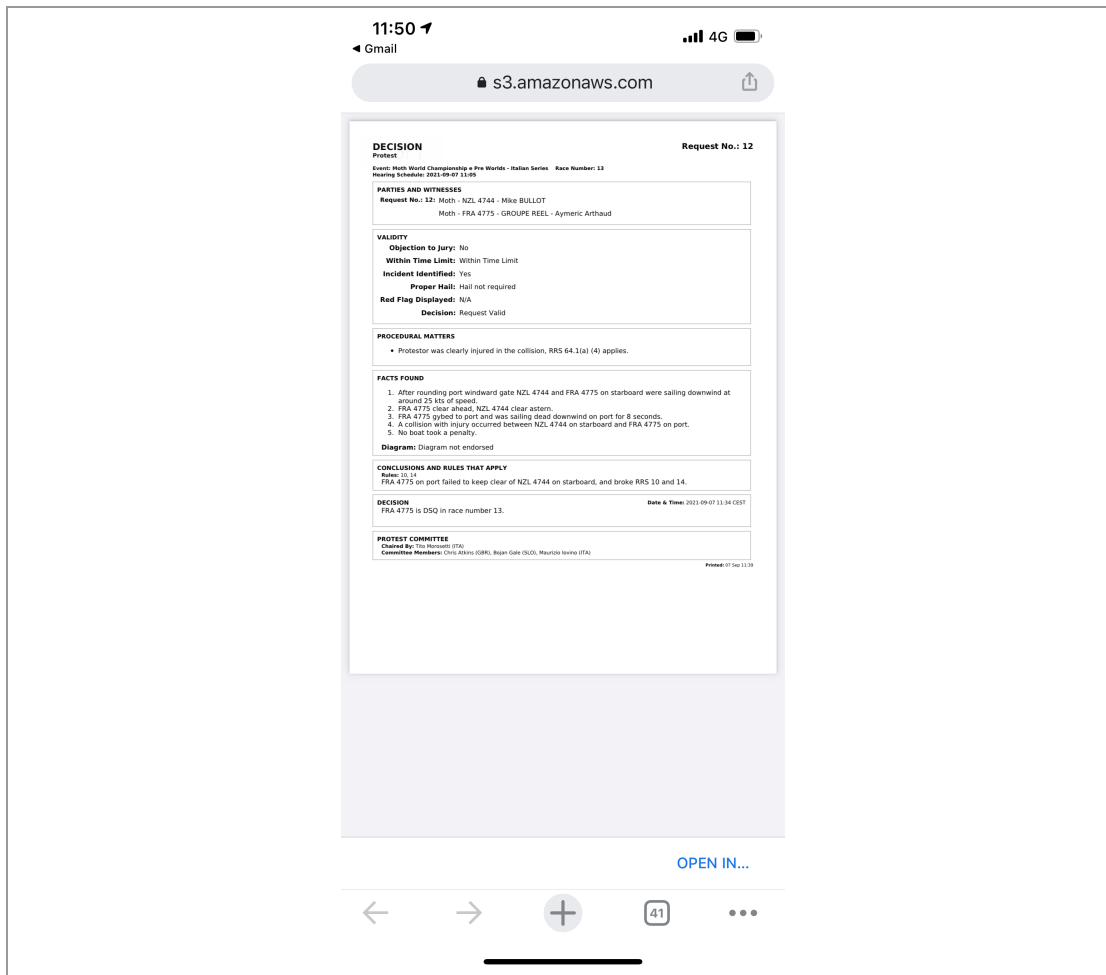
11:50
◀ Gmail
4G

s3.amazonaws.com

DECISION
Protest

Request No.: 12

Event: Moth World Championship e Pre Worlds - Italian Series Race Number: 13
Hearing Schedule: 2021-09-07 11:05

PARTIES AND WITNESSES
Request No.: 12: Moth - NZL 4744 - Mike BULLOT
Moth - FRA 4775 - GROUPE REEL - Aymeric Arthaud

VALIDITY
Objection to Jury: No
Within Time Limit: Within Time Limit
Incident Identified: Yes
Proper Hail: Hail not required
Red Flag Displayed: N/A
Decision: Request Valid

PROCEDURAL MATTERS
• Protestor was clearly injured in the collision, RRS 64.1(a) (4) applies.

FACTS FOUND
1. After rounding port windward gate NZL 4744 and FRA 4775 on starboard were sailing downwind at around 25 kts of speed.
2. FRA 4775 clear ahead, NZL 4744 clear astern.
3. FRA 4775 gybed to port and was sailing dead downwind on port for 8 seconds.
4. A collision with injury occurred between NZL 4744 on starboard and FRA 4775 on port.
5. No boat took a penalty.

Diagram: Diagram not endorsed

CONCLUSIONS AND RULES THAT APPLY
Rules: 10, 14
FRA 4775 on port failed to keep clear of NZL 4744 on starboard, and broke RRS 10 and 14.

DECISION
Date & Time: 2021-09-07 11:34 CEST
FRA 4775 is DSQ in race number 13.

PROTEST COMMITTEE
Chaired By: Tito Morosetti (ITA)
Committee Members: Chris Atkins (GBR), Bojan Gale (SLO), Maurizio Iovino (ITA)

Printed: 07 Sep 11:39

OPEN IN...

41